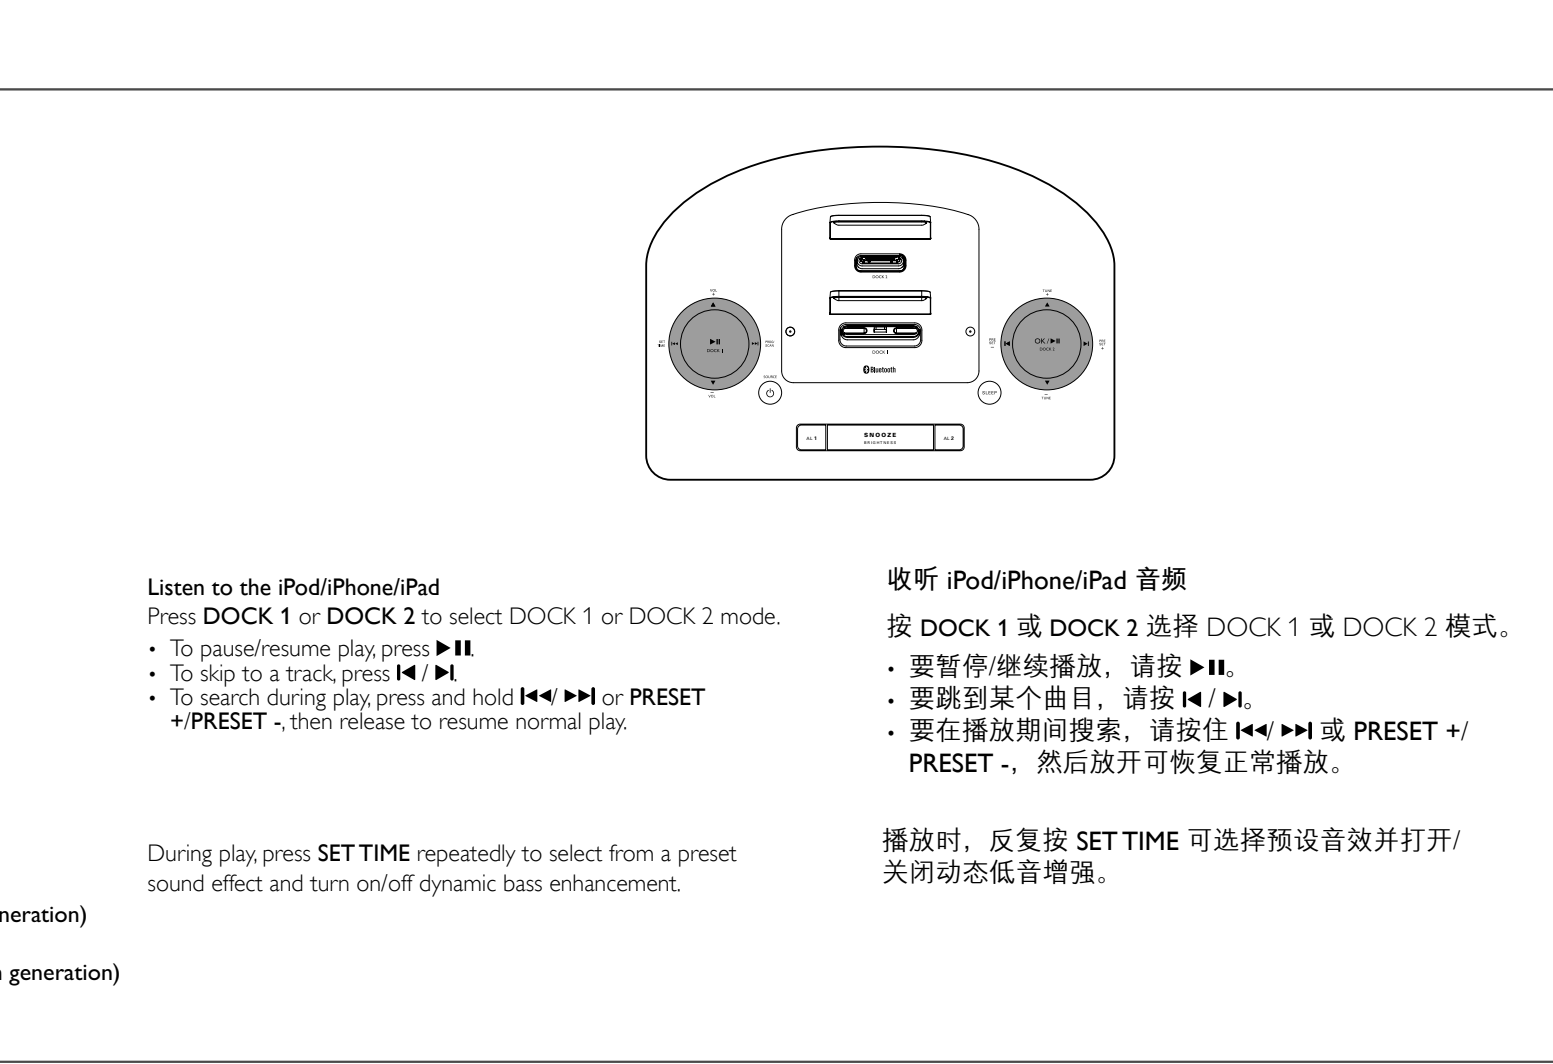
DOCK 1

VOL

DOCK 1

DOCK 2

VOL

SOURCE

Bluetooth

TUNE

OK / ▶II

DOCK 2

TUNE

SLEEP

AL 1

SNOOZE

BRIGHTNESS

AL 2

Listen to the iPod/iPhone/iPad

Press DOCK 1 or DOCK 2 to select DOCK 1 or DOCK 2 mode.

• To pause/resume play, press ▶II.
• To skip to a track, press I◀ / ▶I.
• To search during play, press and hold I◀◀/ ▶▶I or PRESET +/PRESET -, then release to resume normal play.

During play, press SET TIME repeatedly to select from a preset sound effect and turn on/off dynamic bass enhancement.

neration)

n generation)

收听 iPod/iPhone/iPad 音频

按 DOCK 1 或 DOCK 2 选择 DOCK 1 或 DOCK 2 模式。

• 要暂停/继续播放，请按 ▶II。
• 要跳到某个曲目，请按 I◀ / ▶I。
• 要在播放期间搜索，请按住 I◀◀/ ▶▶I 或 PRESET +/ PRESET -，然后放开可恢复正常播放。

播放时，反复按 SET TIME 可选择预设音效并打开/关闭动态低音增强。